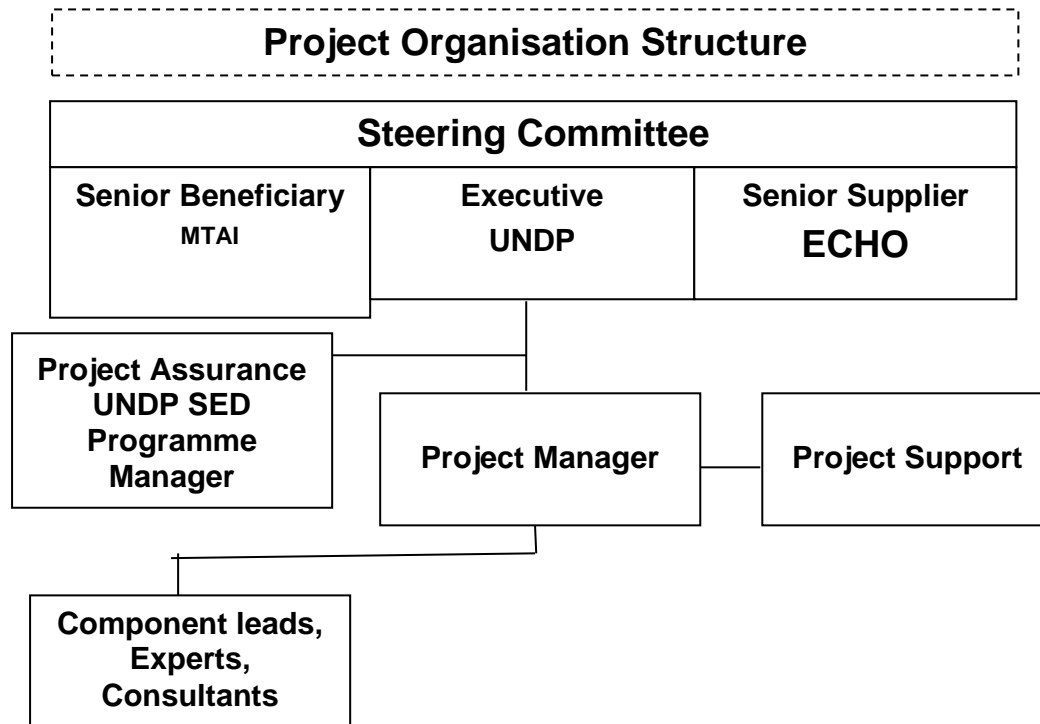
Project Organisation Structure

Steering Committee

Senior Beneficiary
MTAI

Executive
UNDP

Senior Supplier
ECHO

Project Assurance
UNDP SED
Programme
Manager

Project Manager

Project Support

Component leads,
Experts,
Consultants